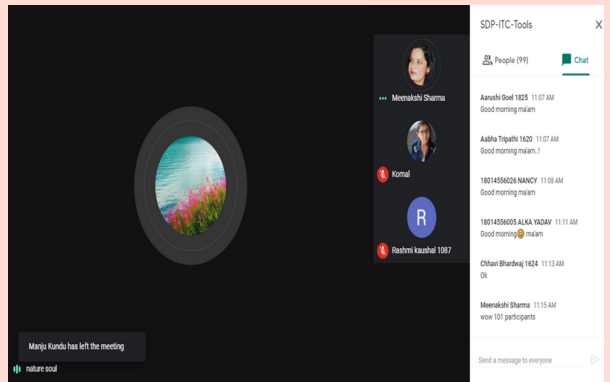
SDP-ITC-Tools

X

People (99)

Chat

Aarushi Goel 1825 11:07 AM
Good morning ma'am

Aabha Tripathi 1620 11:07 AM
Good morning ma'am..!

18014556026 NANCY 11:08 AM
Good morning ma'am

18014556005 ALKA YADAV 11:11 AM
Good morning😊 ma'am

Chhavi Bhardwaj 1624 11:13 AM
Ok

Meenakshi Sharma 11:15 AM
wow 101 participants

Send a message to everyone

Meenakshi Sharma

Komal

R

Rashmi kaushal 1087

Manju Kundu has left the meeting

nature soul